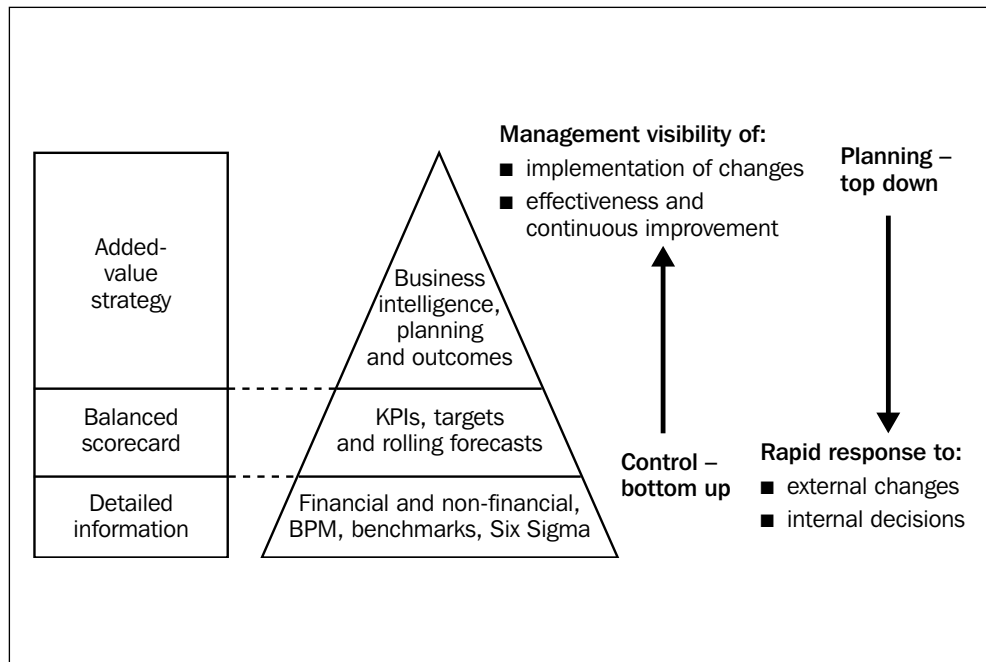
Added-value strategy

Balanced scorecard

Detailed information

Business intelligence, planning and outcomes

KPIs, targets and rolling forecasts

Financial and non-financial, BPM, benchmarks, Six Sigma

Management visibility of:
■ implementation of changes
■ effectiveness and continuous improvement

Control – bottom up

Planning – top down

Rapid response to:
■ external changes
■ internal decisions